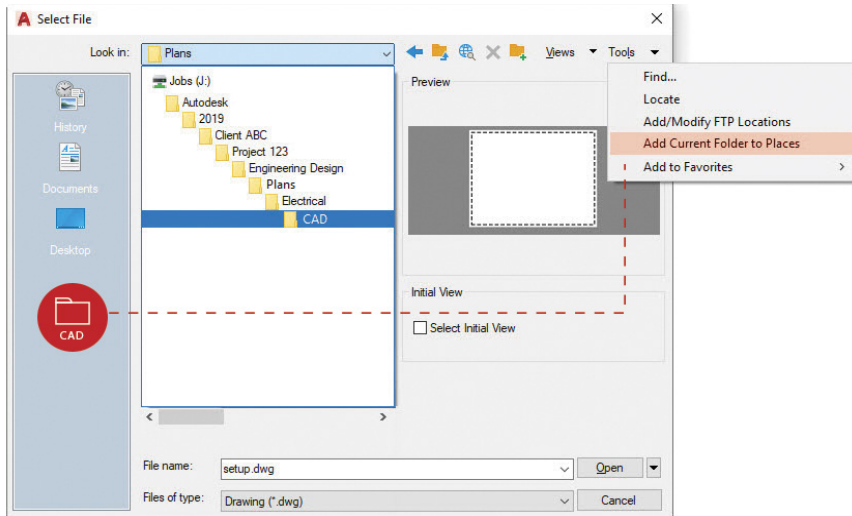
Select File

Look in: Plans

Views Tools

Find...
Locate
Add/Modify FTP Locations
Add Current Folder to Places
Add to Favorites

History
Documents
Desktop
CAD

Jobs (J:)
Autodesk
2019
Client ABC
Project 123
Engineering Design
Plans
Electrical
CAD

Preview

Initial View
Select Initial View

File name: setup.dwg
Open
Files of type: Drawing (*.dwg)
Cancel